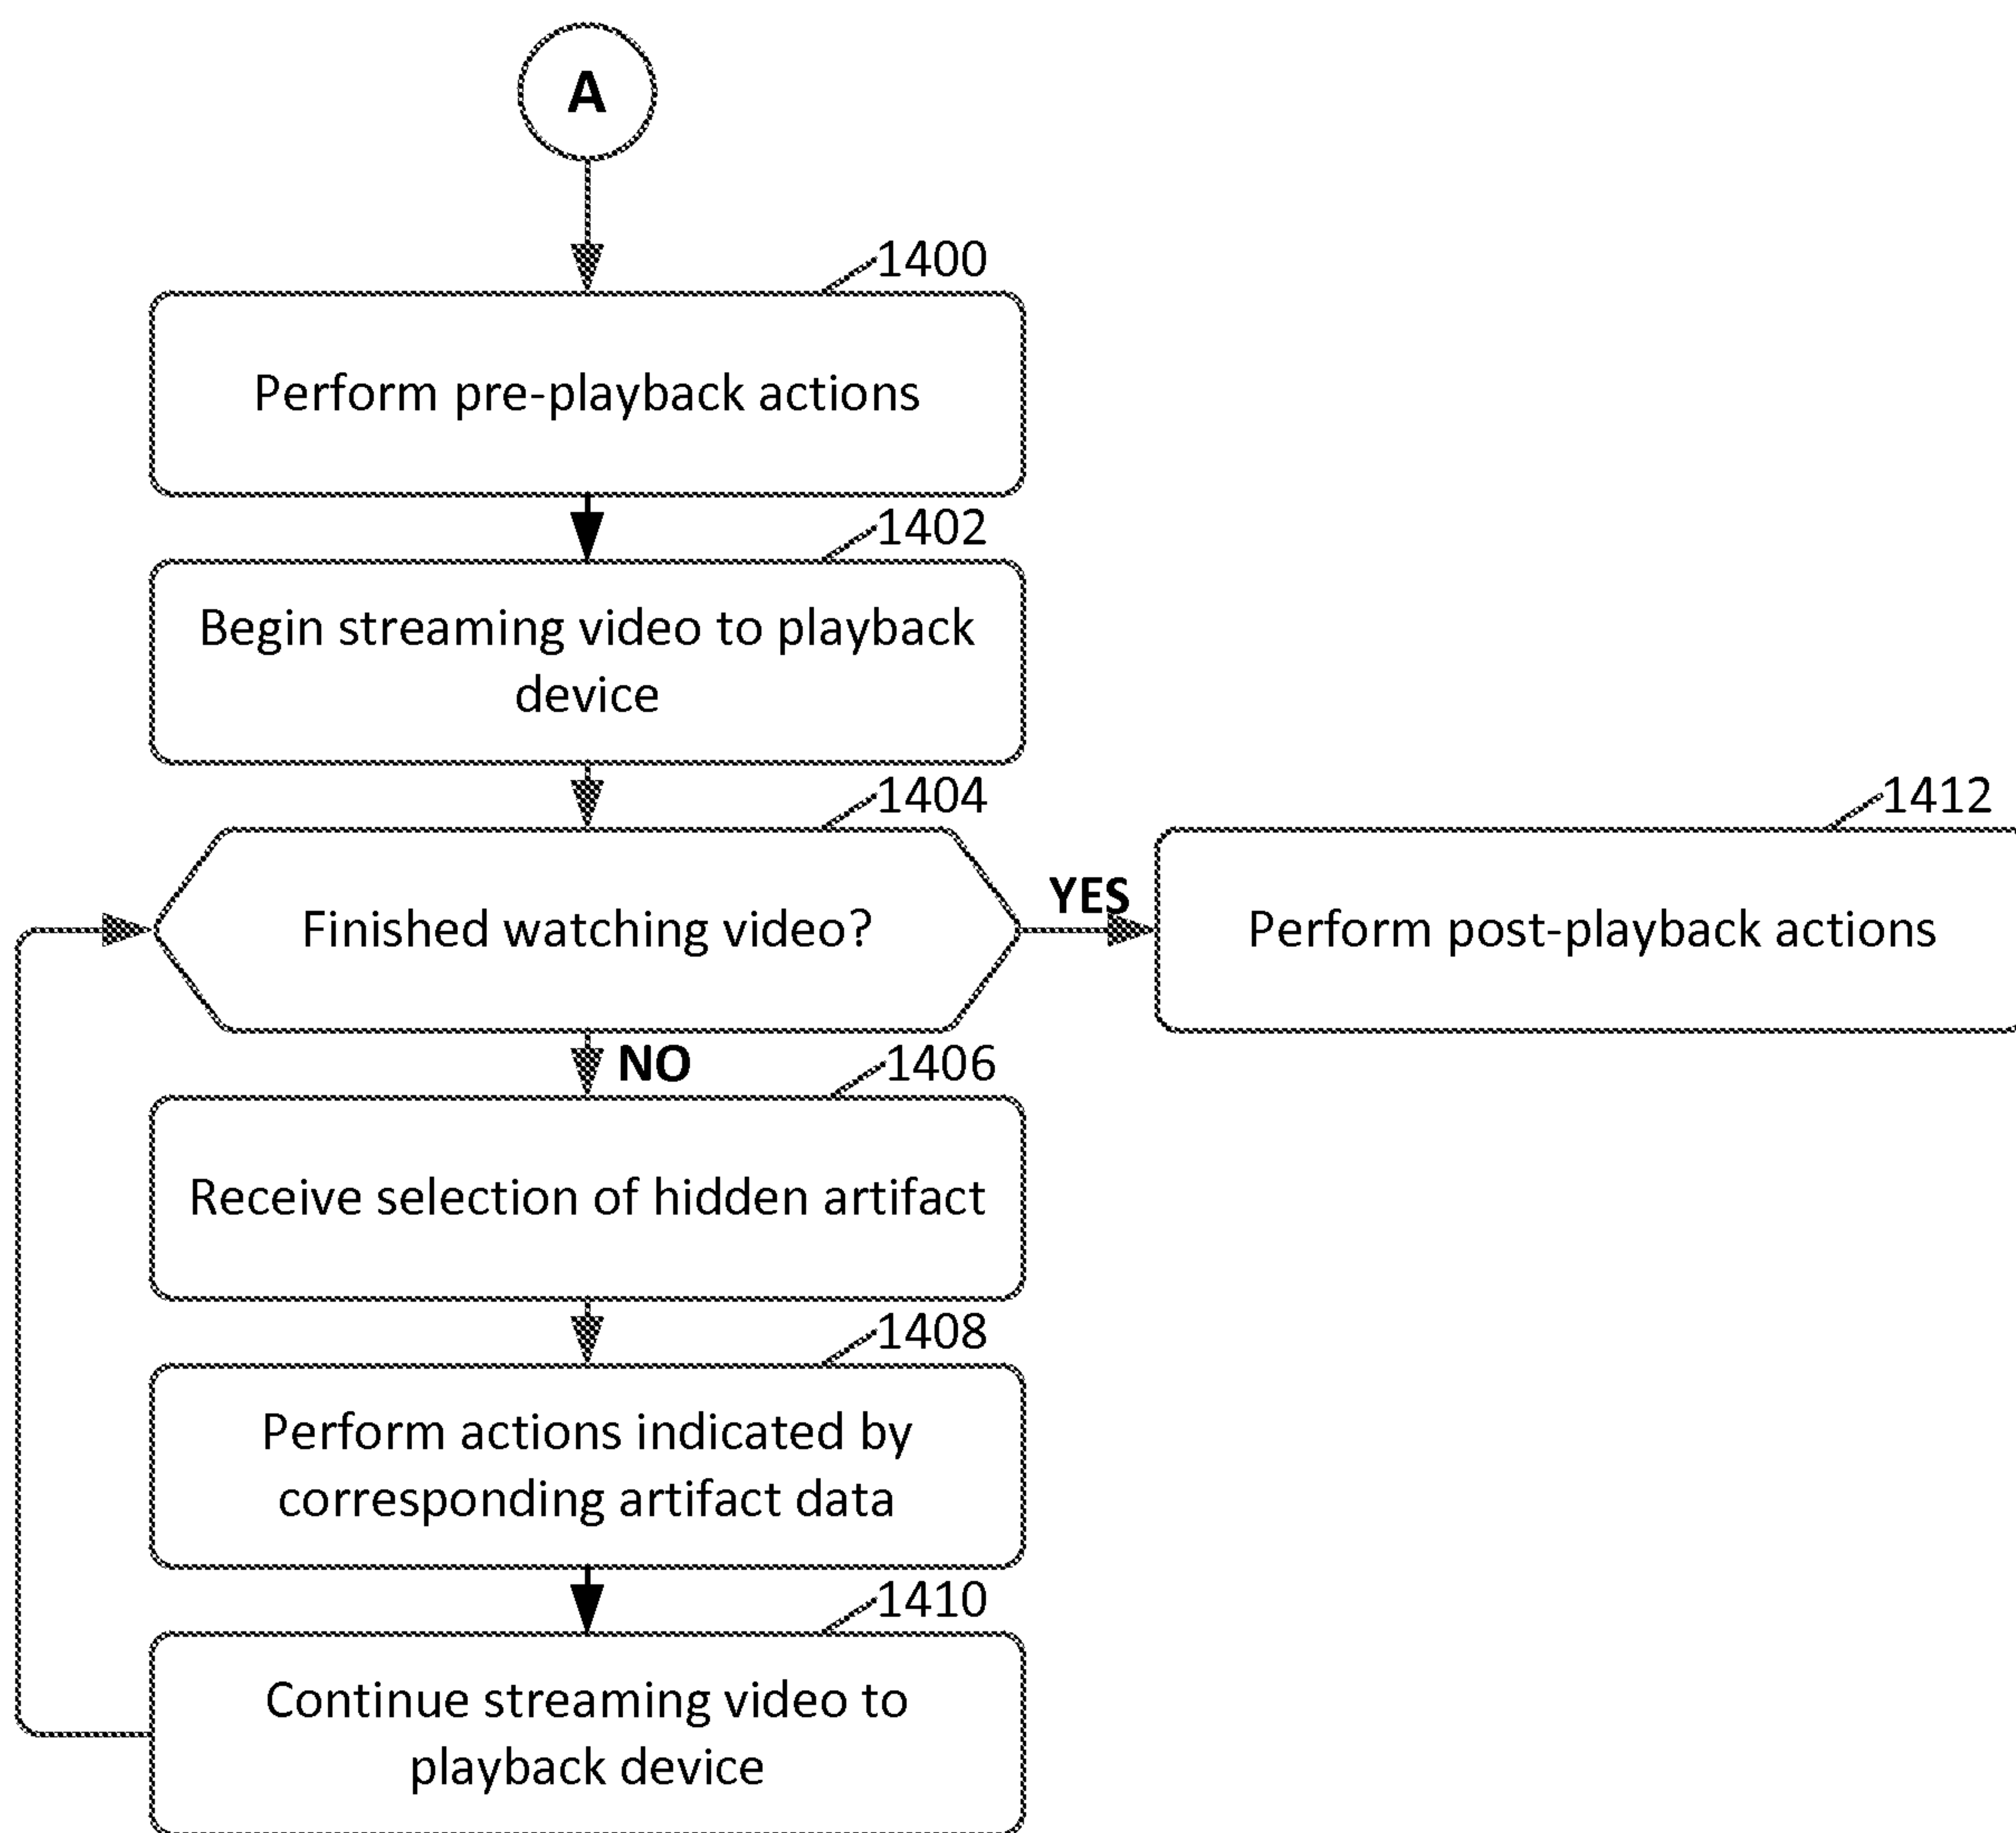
A

1400

Perform pre-playback actions

1402

Begin streaming video to playback device

1404

Finished watching video?

YES

1412

Perform post-playback actions

NO

1406

Receive selection of hidden artifact

1408

Perform actions indicated by corresponding artifact data

1410

Continue streaming video to playback device